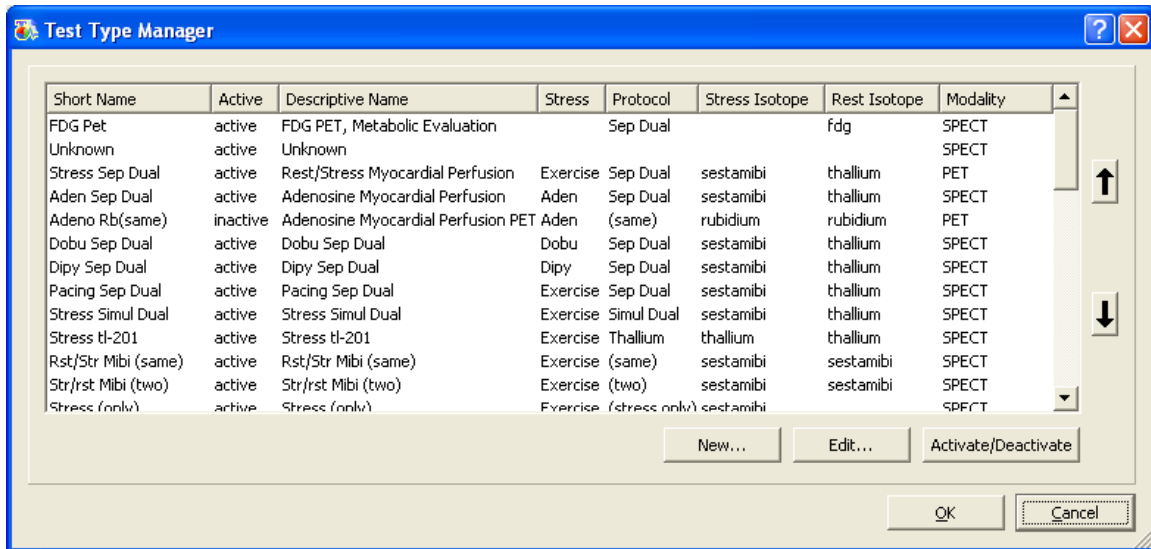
Test Type Manager

| Short Name | Active | Descriptive Name | Stress | Protocol | Stress Isotope | Rest Isotope | Modality |
|---|---|---|---|---|---|---|---|
| FDG Pet | active | FDG PET, Metabolic Evaluation | | Sep Dual | | fdg | SPECT |
| Unknown | active | Unknown | | | | | SPECT |
| Stress Sep Dual | active | Rest/Stress Myocardial Perfusion | Exercise | Sep Dual | sestamibi | thallium | PET |
| Aden Sep Dual | active | Adenosine Myocardial Perfusion | Aden | Sep Dual | sestamibi | thallium | SPECT |
| Adeno Rb(same) | inactive | Adenosine Myocardial Perfusion PET | Aden | (same) | rubidium | rubidium | PET |
| Dobu Sep Dual | active | Dobu Sep Dual | Dobu | Sep Dual | sestamibi | thallium | SPECT |
| Dipy Sep Dual | active | Dipy Sep Dual | Dipy | Sep Dual | sestamibi | thallium | SPECT |
| Pacing Sep Dual | active | Pacing Sep Dual | Exercise | Sep Dual | sestamibi | thallium | SPECT |
| Stress Simul Dual | active | Stress Simul Dual | Exercise | Simul Dual | sestamibi | thallium | SPECT |
| Stress tl-201 | active | Stress tl-201 | Exercise | Thallium | thallium | thallium | SPECT |
| Rst/Str Mibi (same) | active | Rst/Str Mibi (same) | Exercise | (same) | sestamibi | sestamibi | SPECT |
| Str/rst Mibi (two) | active | Str/rst Mibi (two) | Exercise | (two) | sestamibi | sestamibi | SPECT |
| Stress (only) | active | Stress (only) | Exercise | (stress only) | sestamibi | | SPECT |

New... Edit... Activate/Deactivate

OK Cancel